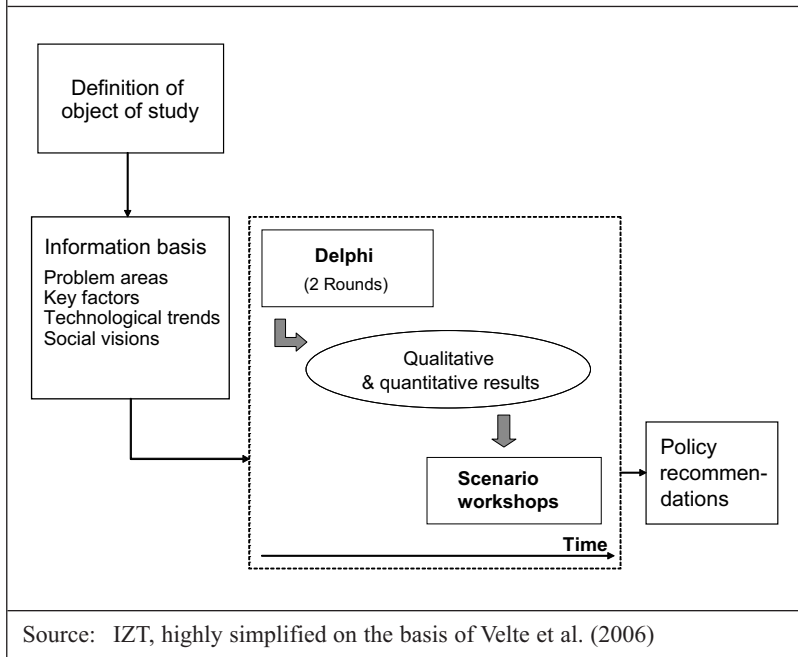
Definition of object of study

Information basis
Problem areas
Key factors
Technological trends
Social visions

Delphi
(2 Rounds)

Qualitative & quantitative results

Scenario workshops

Time

Policy recommendations

Source: IZT, highly simplified on the basis of Velte et al. (2006)